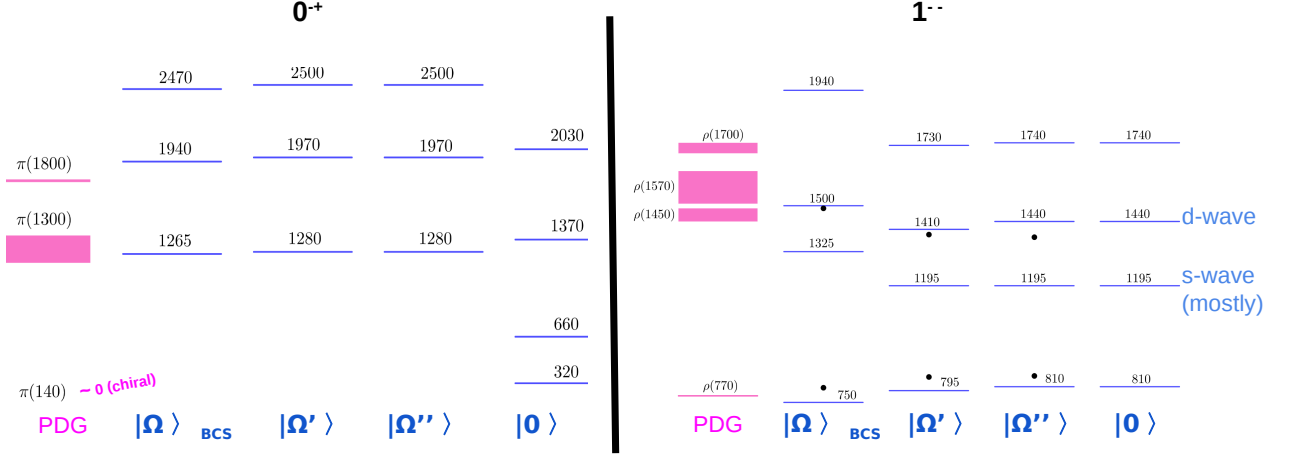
$0^{-+}$

2470
2500
2500
1940
1970
1970
2030
$\pi(1800)$
$\pi(1300)$
1265
1280
1280
1370
660
320
$\pi(140)$ ~ 0 (chiral)

PDG $|\Omega\rangle$ BCS $|\Omega'\rangle$ $|\Omega''\rangle$ $|0\rangle$

$1^{--}$

1940
$\rho(1700)$
1730
1740
1740
$\rho(1570)$
1500
$\rho(1450)$
1410
1440
1440 d-wave
1325
1195
1195
1195 s-wave (mostly)
$\rho(770)$
750
795
810
810

PDG $|\Omega\rangle$ BCS $|\Omega'\rangle$ $|\Omega''\rangle$ $|0\rangle$